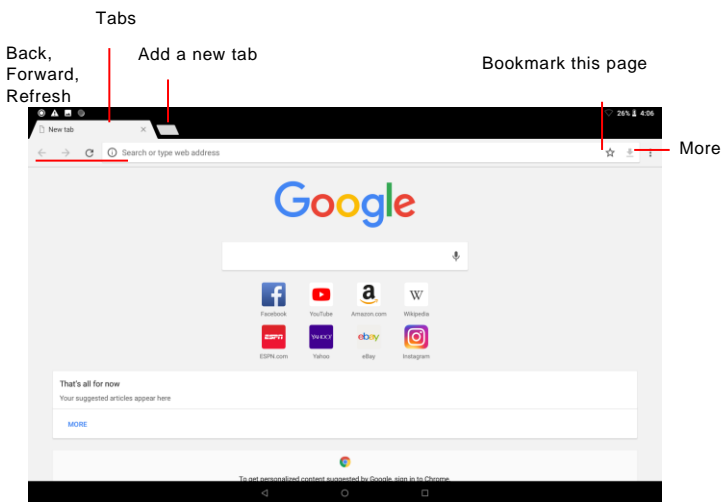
Tabs

Back, Forward, Refresh

Add a new tab

Bookmark this page

More

26% 4:06

New tab

Search or type web address

Google

Facebook

YouTube

Amazon.com

Wikipedia

ESPN.com

Yahoo

eBay

Instagram

That's all for now

Your suggested articles appear here

MORE

To get personalized content suggested by Google, sign in to Chrome.